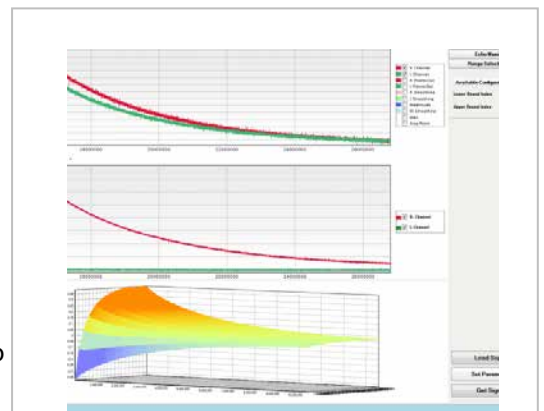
Echo/Main
Range Select

Available Configur
Lower Bound Index
Upper Bound Index

R Channel
L Channel
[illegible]
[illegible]
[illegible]
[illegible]
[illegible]
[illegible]
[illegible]
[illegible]

18000000
20000000
22000000
24000000
26000000

R Channel
L Channel

18000000
20000000
22000000
24000000
26000000

Load Sig
Set Param
Get Sig